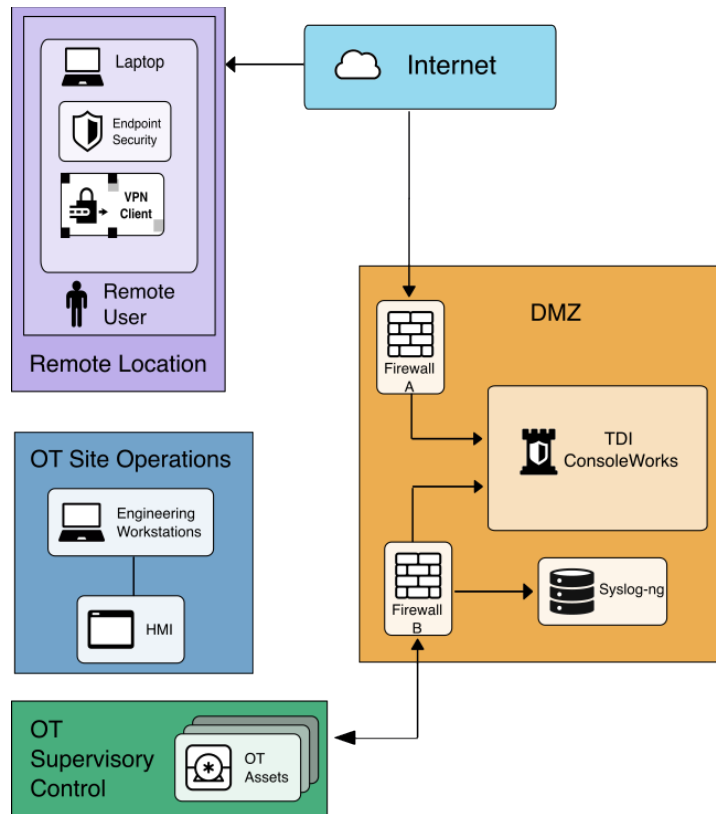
Laptop

Endpoint Security

VPN Client

Remote User

Remote Location

Internet

DMZ

Firewall A

TDI ConsoleWorks

OT Site Operations

Engineering Workstations

HMI

Firewall B

Syslog-ng

OT Supervisory Control

OT Assets